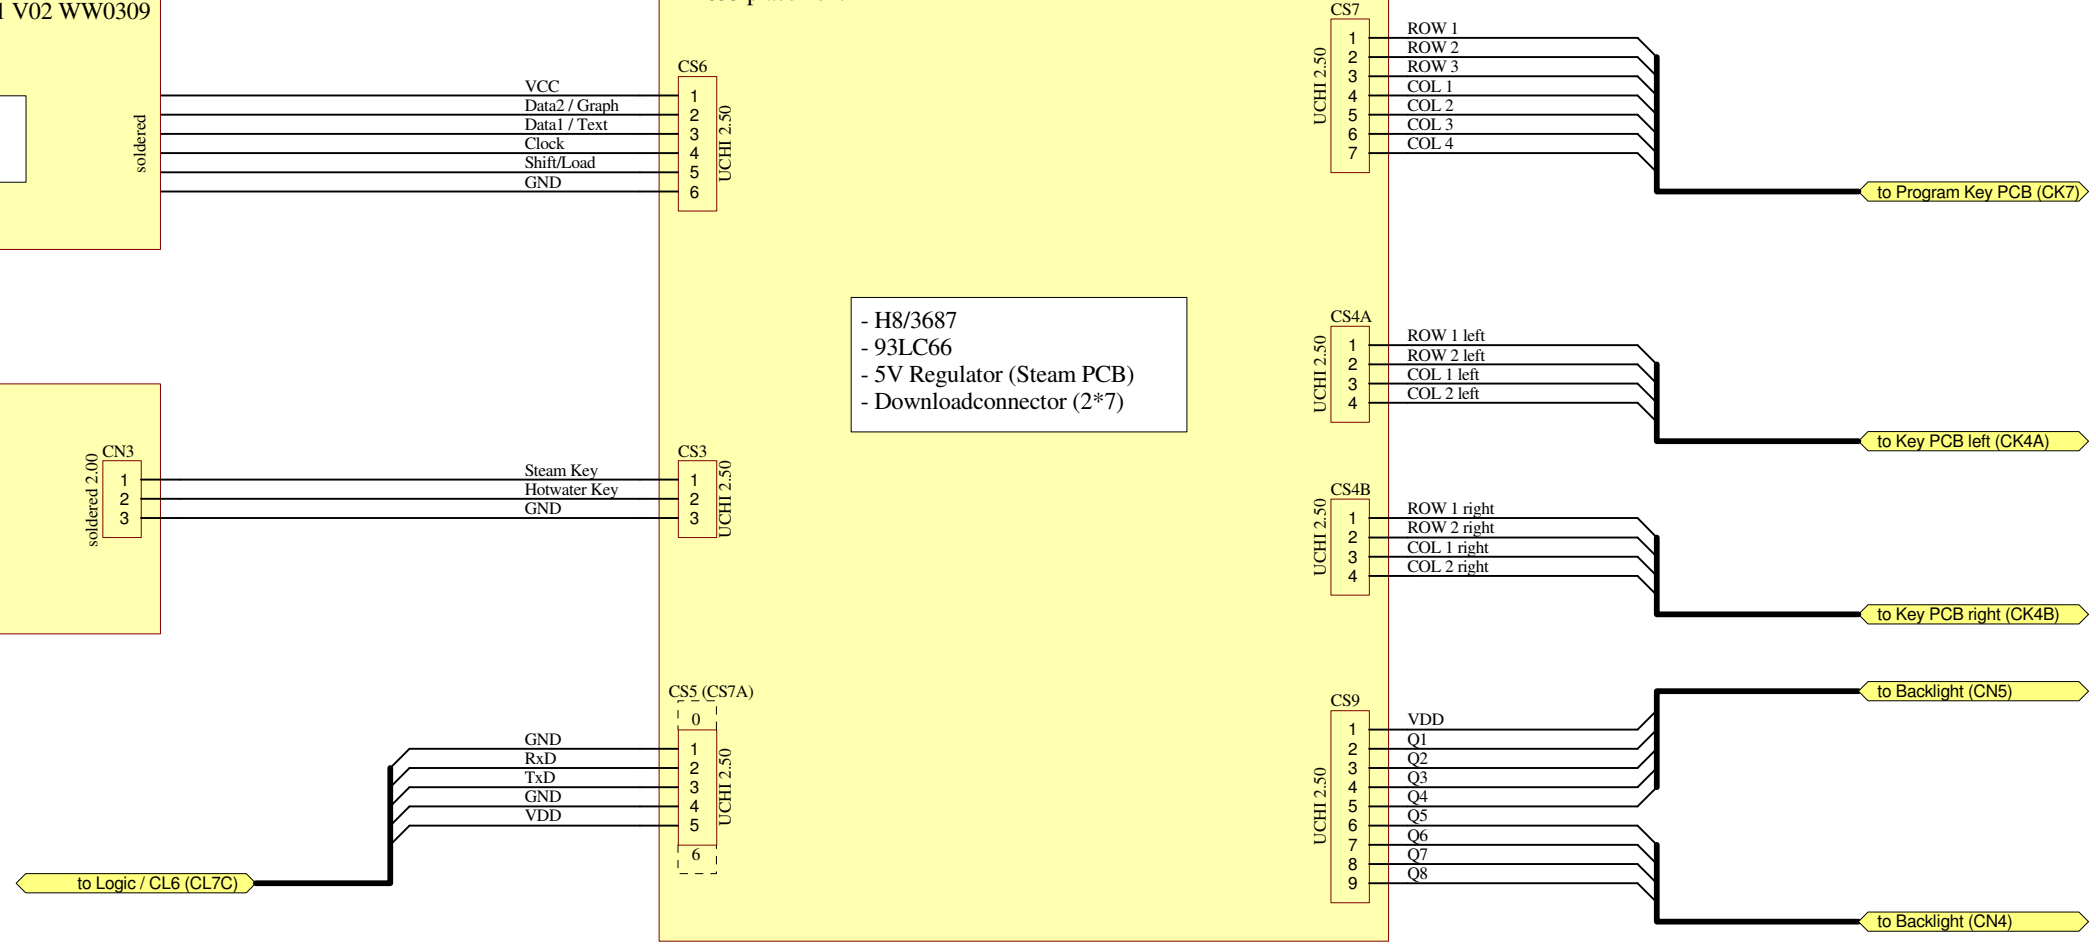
1 V02 WW0309

soldered

VCC
Data2 / Graph
Data1 / Text
Clock
Shift/Load
GND

CS6
1
2
3
4
5
6
UCHI 2.50

CS7
UCHI 2.50
1
2
3
4
5
6
7
ROW 1
ROW 2
ROW 3
COL 1
COL 2
COL 3
COL 4

to Program Key PCB (CK7)

- H8/3687
- 93LC66
- 5V Regulator (Steam PCB)
- Downloadconnector (2*7)

CS4A
UCHI 2.50
1
2
3
4
ROW 1 left
ROW 2 left
COL 1 left
COL 2 left

to Key PCB left (CK4A)

CN3
soldered 2.00
1
2
3

Steam Key
Hotwater Key
GND

CS3
1
2
3
UCHI 2.50

CS4B
UCHI 2.50
1
2
3
4
ROW 1 right
ROW 2 right
COL 1 right
COL 2 right

to Key PCB right (CK4B)

to Backlight (CN5)

CS5 (CS7A)
0
1
2
3
4
5
6
UCHI 2.50

GND
RxD
TxD
GND
VDD

CS9
UCHI 2.50
1
2
3
4
5
6
7
8
9
VDD
Q1
Q2
Q3
Q4
Q5
Q6
Q7
Q8

to Logic / CL6 (CL7C)

to Backlight (CN4)